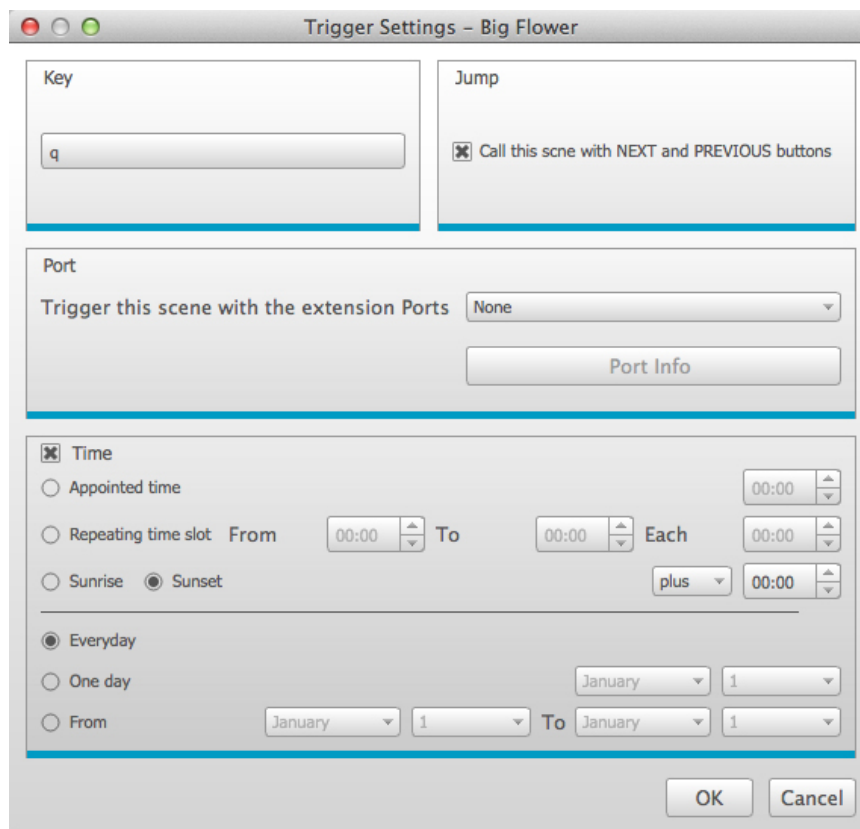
Trigger Settings – Big Flower

Key

q

Jump

Call this scne with NEXT and PREVIOUS buttons

Port

Trigger this scene with the extension Ports None

Port Info

Time

Appointed time 00:00

Repeating time slot From 00:00 To 00:00 Each 00:00

Sunrise Sunset plus 00:00

Everyday

One day January 1

From January 1 To January 1

OK Cancel